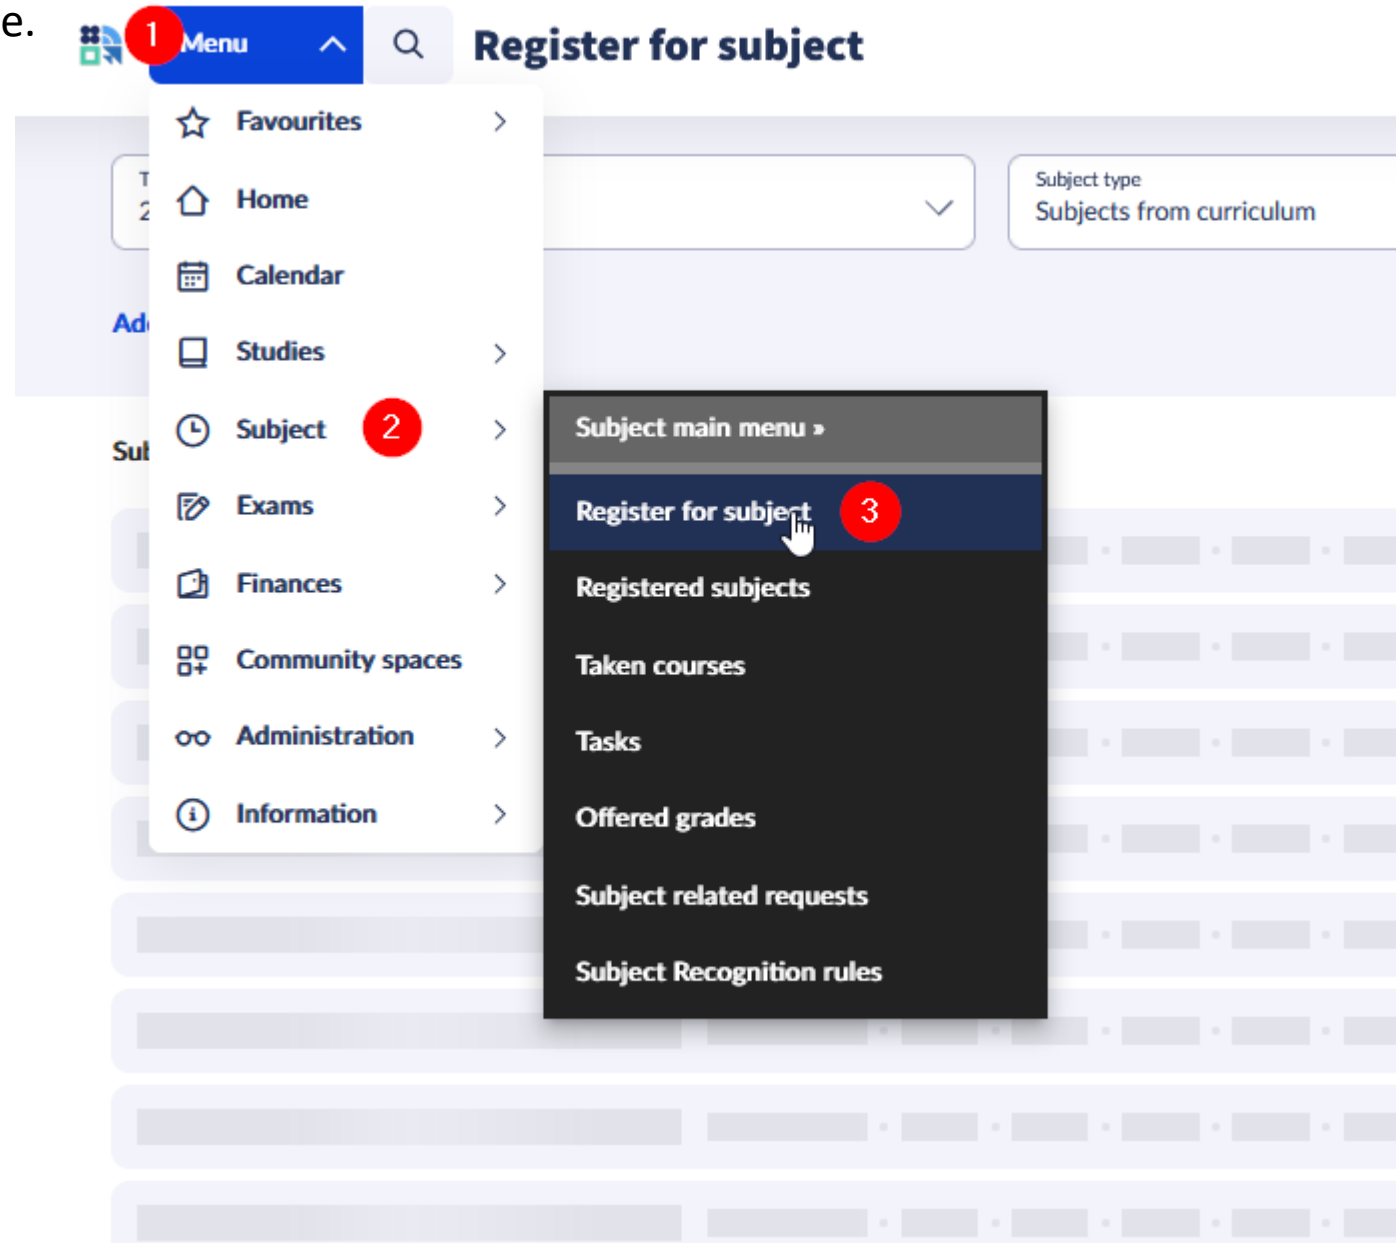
e.

1 Menu

Register for subject

Favourites

Home

Calendar

Studies

Subject 2

Exams

Finances

Community spaces

Administration

Information

T
2

Ad

Sul

Subject type
Subjects from curriculum

Subject main menu »

Register for subject 3

Registered subjects

Taken courses

Tasks

Offered grades

Subject related requests

Subject Recognition rules